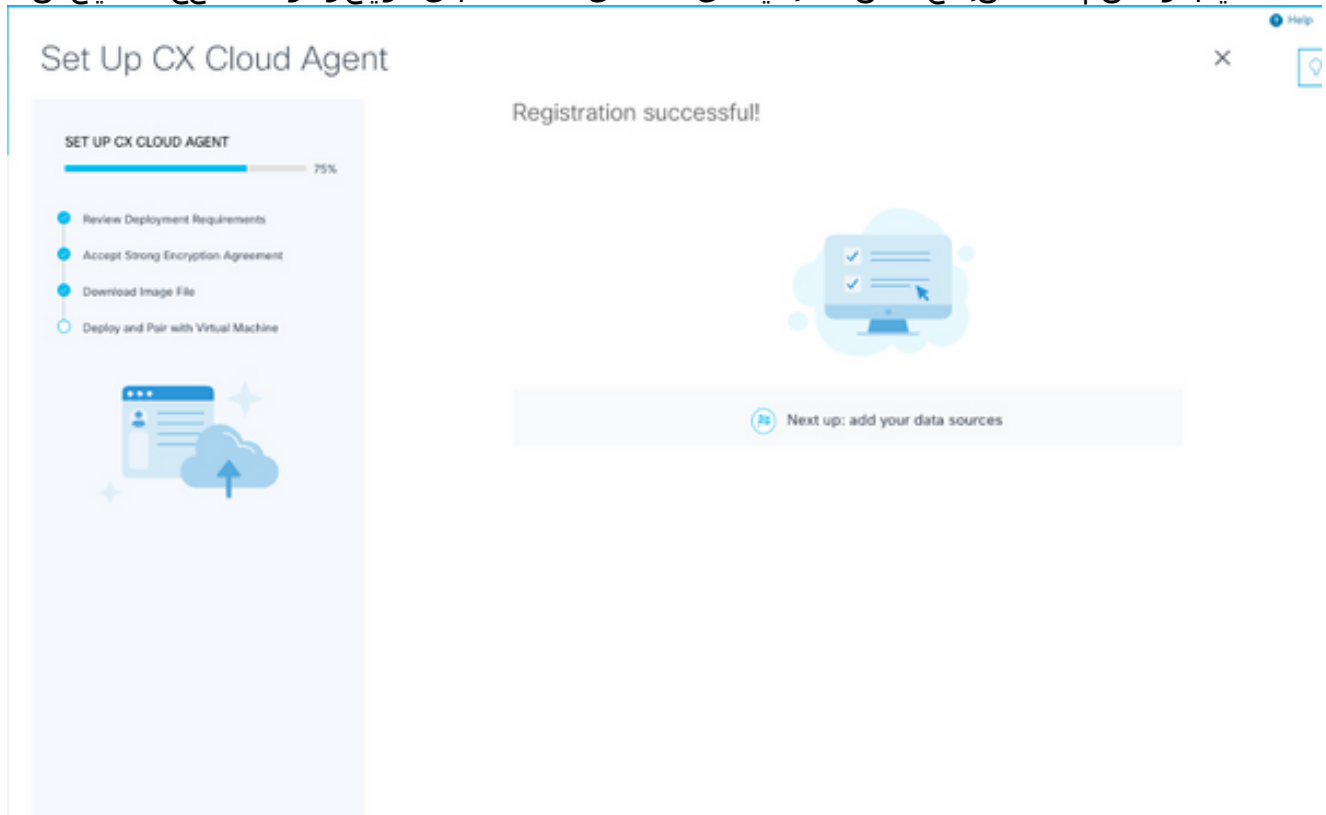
Help

Set Up CX Cloud Agent

×

SET UP CX CLOUD AGENT

75%

Review Deployment Requirements

Accept Strong Encryption Agreement

Download Image File

Deploy and Pair with Virtual Machine

Registration successful!

Next up: add your data sources